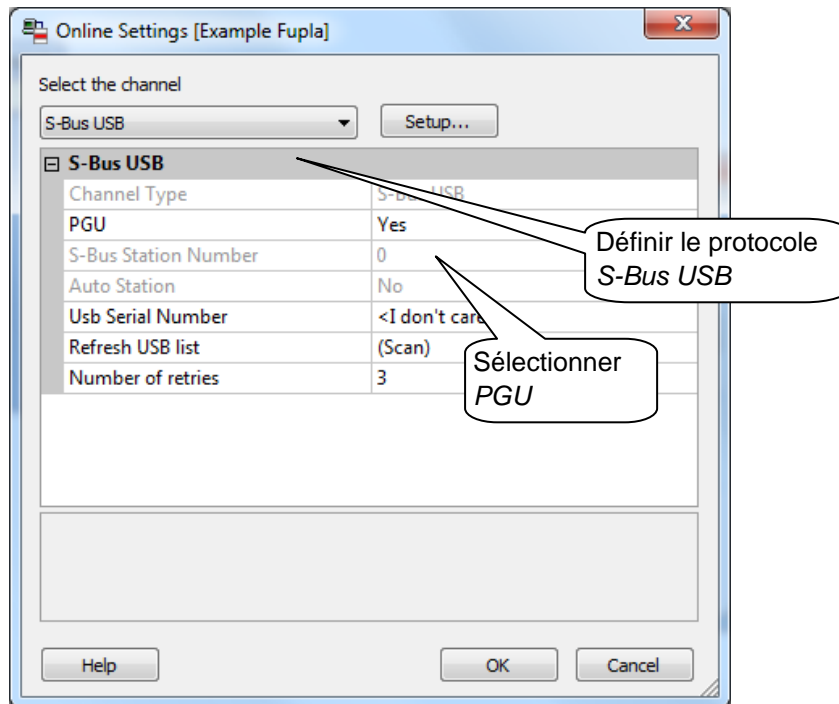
Online Settings [Example Fupla]

Select the channel

S-Bus USB

Setup...

⊟ S-Bus USB

| | |
|---|---|
| Channel Type | S-Bus USB |
| PGU | Yes |
| S-Bus Station Number | 0 |
| Auto Station | No |
| Usb Serial Number | <I don't care |
| Refresh USB list | (Scan) |
| Number of retries | 3 |

Définir le protocole *S-Bus USB*

Sélectionner *PGU*

Help

OK

Cancel